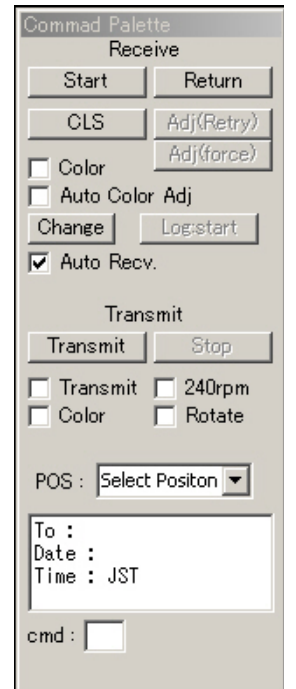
Commad Palette
Receive
Start
Return
CLS
Adj(Retry)
Adj(force)
Color
Auto Color Adj
Change
Log:start
Auto Recv.

Transmit
Transmit
Stop
Transmit
240rpm
Color
Rotate

POS : Select Positon

To :
Date :
Time : JST

cmd :